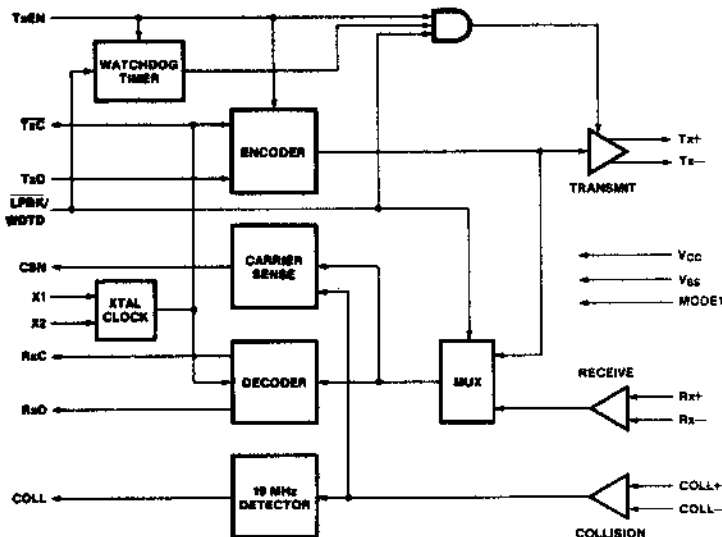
TxEN
WATCHDOG TIMER
$\overline{TxC}$
ENCODER
TxD
$\overline{LPBK}$/ WDTD
Tx+
Tx–
TRANSMIT
CSN
CARRIER SENSE
X1
X2
XTAL CLOCK
$V_{CC}$
$V_{SS}$
MODE1
RxC
DECODER
MUX
RECEIVE
RxD
Rx+
Rx–
COLL
10 MHz DETECTOR
COLL+
COLL–
COLLISION